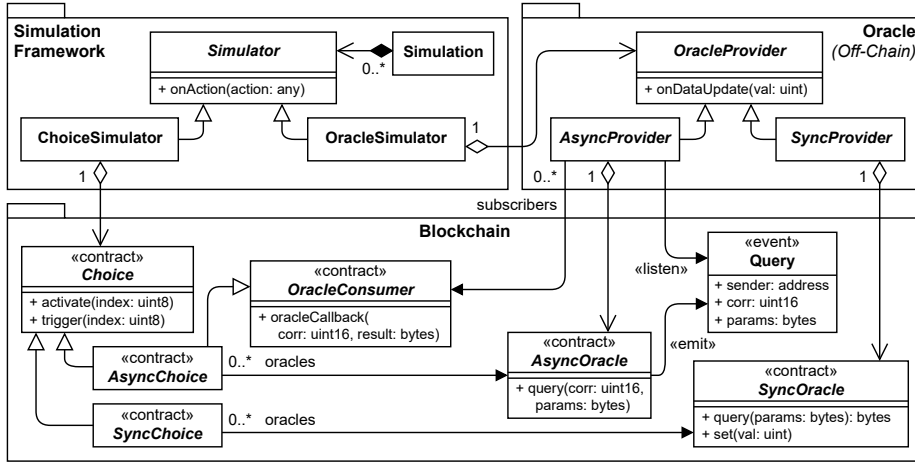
Simulation Framework

Simulator

+ onAction(action: any)

Simulation

0..*

ChoiceSimulator

OracleSimulator

1

Oracle (Off-Chain)

OracleProvider

+ onDataUpdate(val: uint)

AsyncProvider

SyncProvider

0..*

1

1

1

subscribers

Blockchain

«contract»
Choice

+ activate(index: uint8)
+ trigger(index: uint8)

«contract»
OracleConsumer

+ oracleCallback(
corr: uint16, result: bytes)

«listen»

«event»
Query

+ sender: address
+ corr: uint16
+ params: bytes

«emit»

«contract»
AsyncChoice

0..* oracles

«contract»
AsyncOracle

+ query(corr: uint16, params: bytes)

«contract»
SyncOracle

+ query(params: bytes): bytes
+ set(val: uint)

«contract»
SyncChoice

0..* oracles